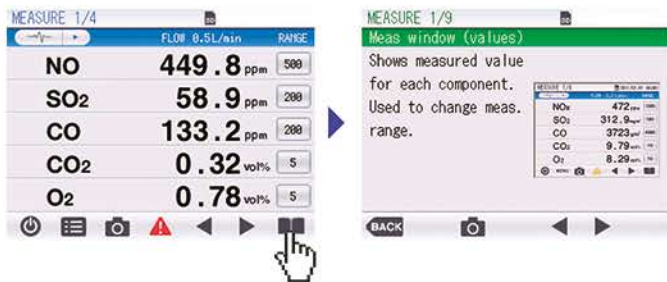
MEASURE 1/4

SD

FLOW 0.5L/min RANGE

| | | |
|---|---|---|
| NO | 449.8 ppm | 500 |
| $SO_2$ | 58.9 ppm | 200 |
| CO | 133.2 ppm | 200 |
| $CO_2$ | 0.32 vol% | 5 |
| $O_2$ | 0.78 vol% | 5 |

MEASURE 1/9

SD

Meas window (values)

Shows measured value for each component. Used to change meas. range.

MEASURE 1/4

| | |
|---|---|
| NOx | 472 ppm |
| $SO_2$ | 312.9 mg/m³ |
| CO | 3723 mg/m³ |
| $CO_2$ | 9.79 vol% |
| $O_2$ | 8.29 vol% |

MENU

BACK